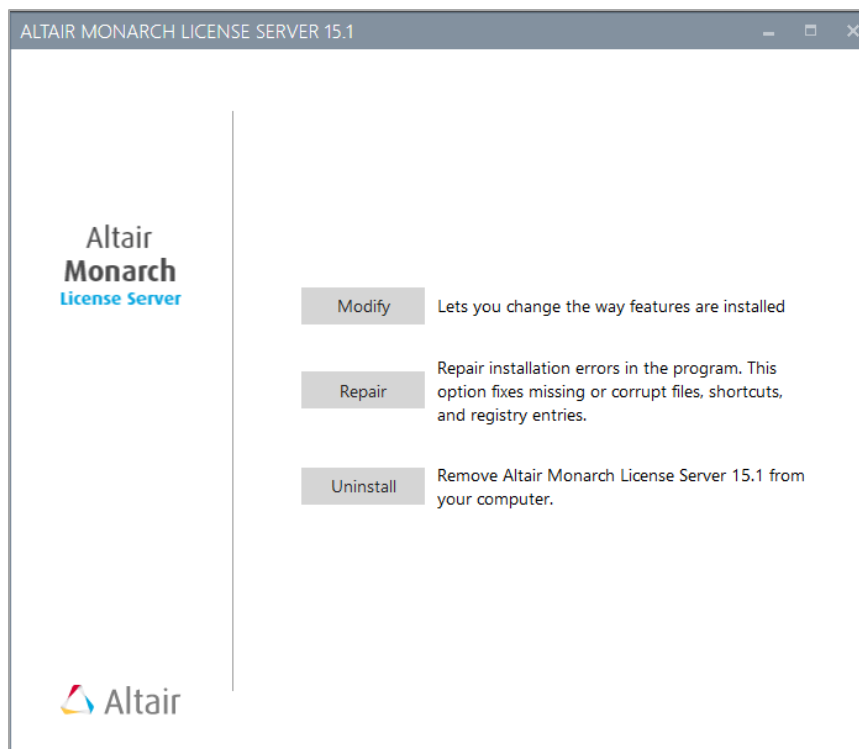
ALTAIR MONARCH LICENSE SERVER 15.1

Altair
Monarch
License Server

Modify
Lets you change the way features are installed

Repair
Repair installation errors in the program. This option fixes missing or corrupt files, shortcuts, and registry entries.

Uninstall
Remove Altair Monarch License Server 15.1 from your computer.

Altair